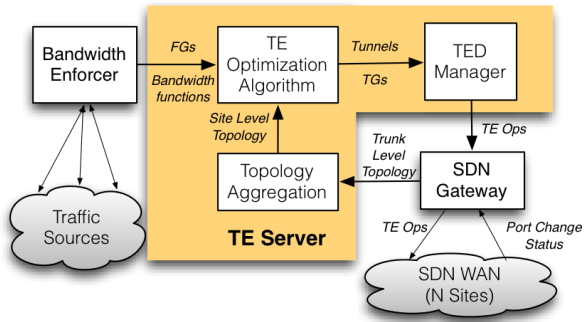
Bandwidth Enforcer

FGs

Bandwidth functions

TE Optimization Algorithm

Tunnels

TGs

TED Manager

Site Level Topology

TE Ops

Trunk Level Topology

Topology Aggregation

SDN Gateway

Traffic Sources

TE Server

TE Ops

Port Change Status

SDN WAN (N Sites)